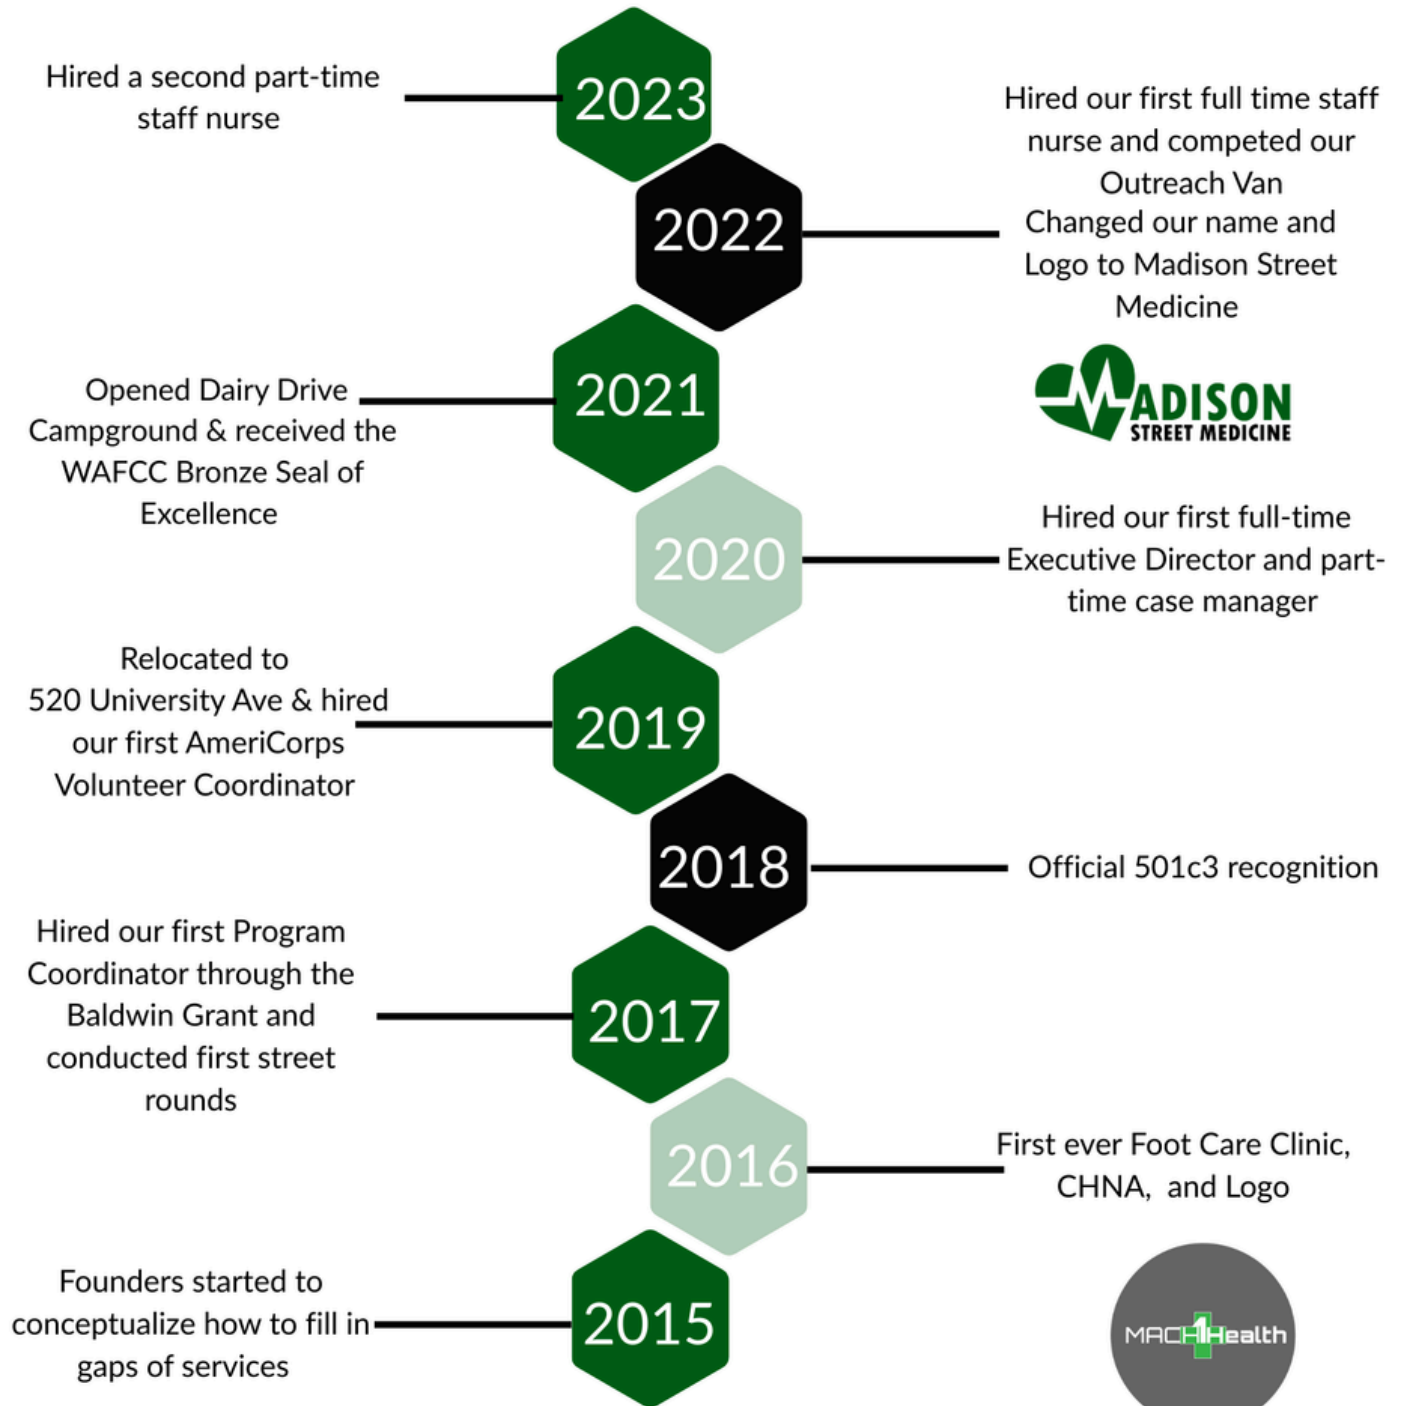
Hired a second part-time staff nurse

2023

Hired our first full time staff nurse and competed our Outreach Van
Changed our name and Logo to Madison Street Medicine

2022

Opened Dairy Drive Campground & received the WAFCC Bronze Seal of Excellence

2021

MADISON STREET MEDICINE

2020

Hired our first full-time Executive Director and part-time case manager

Relocated to 520 University Ave & hired our first AmeriCorps Volunteer Coordinator

2019

2018

Official 501c3 recognition

Hired our first Program Coordinator through the Baldwin Grant and conducted first street rounds

2017

2016

First ever Foot Care Clinic, CHNA, and Logo

Founders started to conceptualize how to fill in gaps of services

2015

MACH1Health